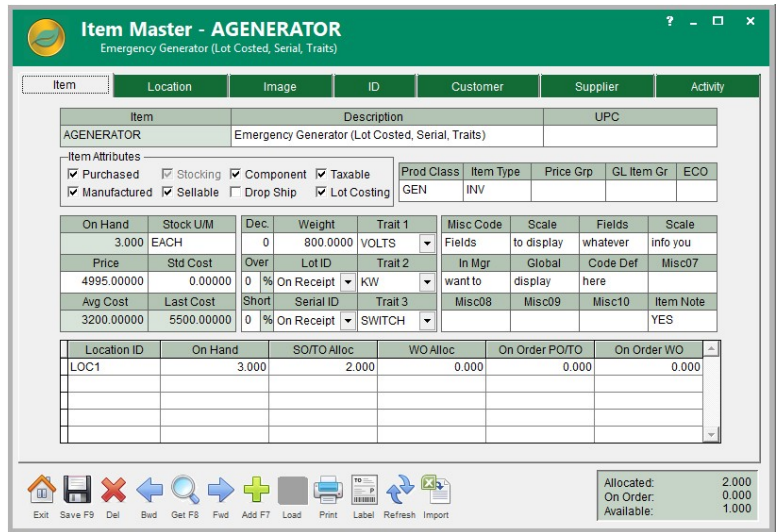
Item Master - AGENERATOR
Emergency Generator (Lot Costed, Serial, Traits)

? _ □ ×

Item | Location | Image | ID | Customer | Supplier | Activity

| Item | Description | UPC |
|---|---|---|
| AGENERATOR | Emergency Generator (Lot Costed, Serial, Traits) | |

Item Attributes
☑ Purchased ☑ Stocking ☑ Component ☑ Taxable
☑ Manufactured ☑ Sellable ☐ Drop Ship ☑ Lot Costing

| Prod Class | Item Type | Price Grp | GL Item Gr | ECO |
|---|---|---|---|---|
| GEN | INV | | | |

| On Hand | Stock U/M |
|---|---|
| 3.000 | EACH |
| Price | Std Cost |
| 4995.00000 | 0.00000 |
| Avg Cost | Last Cost |
| 3200.00000 | 5500.00000 |

| Dec. | Weight | Trait 1 |
|---|---|---|
| 0 | 800.0000 | VOLTS |
| Over | Lot ID | Trait 2 |
| 0 % | On Receipt | KW |
| Short | Serial ID | Trait 3 |
| 0 % | On Receipt | SWITCH |

| Misc Code | Scale | Fields | Scale |
|---|---|---|---|
| Fields | to display | whatever | info you |
| In Mgr | Global | Code Def | Misc07 |
| want to | display | here | |
| Misc08 | Misc09 | Misc10 | Item Note |
| | | | YES |

| Location ID | On Hand | SO/TO Alloc | WO Alloc | On Order PO/TO | On Order WO |
|---|---|---|---|---|---|
| LOC1 | 3.000 | 2.000 | 0.000 | 0.000 | 0.000 |

Exit Save F9 Del Bwd Get F8 Fwd Add F7 Load Print Label Refresh Import

Allocated: 2.000
On Order: 0.000
Available: 1.000